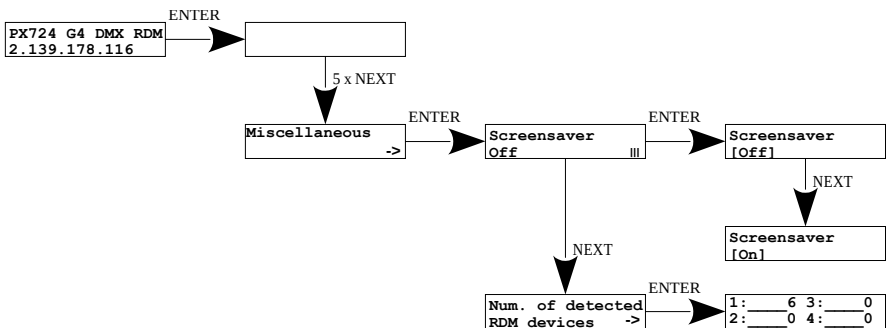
ENTER

PX724 G4 DMX RDM
2.139.178.116

5 x NEXT

ENTER

ENTER

Miscellaneous
->

Screensaver
Off III

Screensaver
[Off]

NEXT

Screensaver
[On]

NEXT

ENTER

Num. of detected
RDM devices ->

1:____6 3:____0
2:____0 4:____0